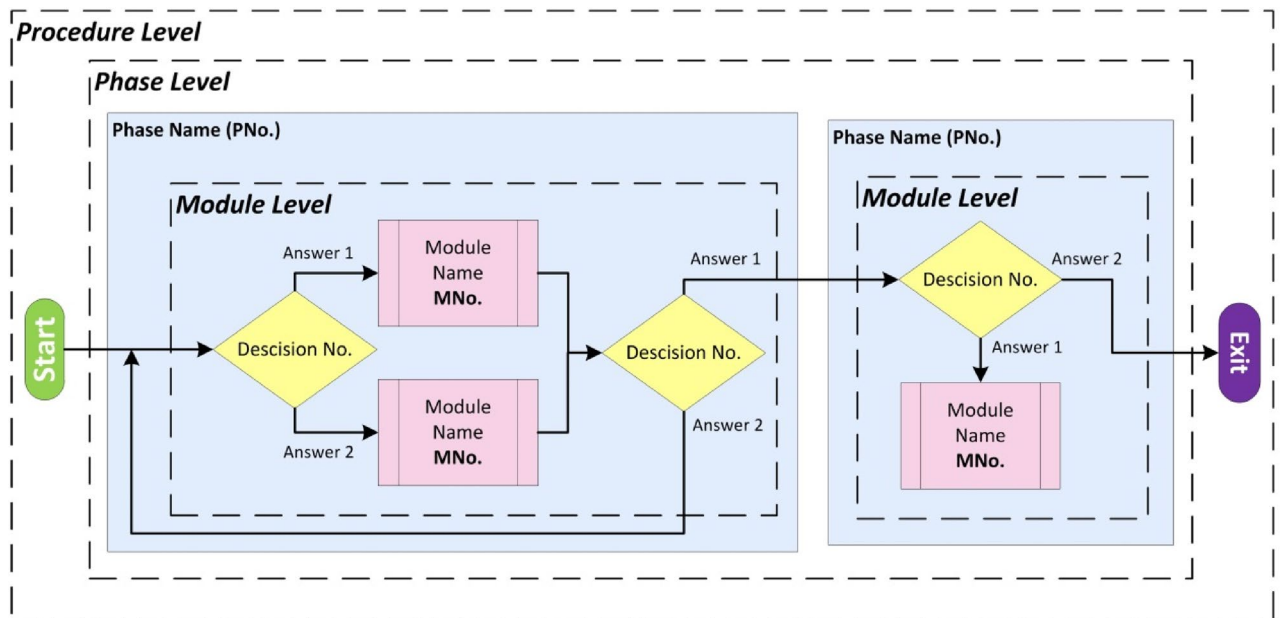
Procedure Level

Phase Level

Phase Name (PNo.)

Module Level

Start

Descision No.

Answer 1

Module Name MNo.

Answer 2

Module Name MNo.

Descision No.

Answer 1

Answer 2

Phase Name (PNo.)

Module Level

Descision No.

Answer 2

Answer 1

Module Name MNo.

Exit